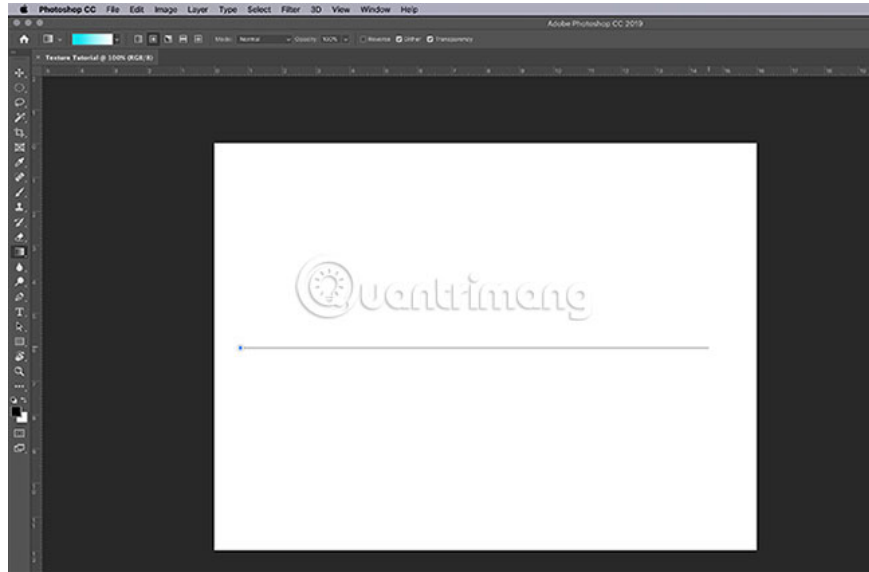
Photoshop CC File Edit Image Layer Type Select Filter 3D View Window Help

Adobe Photoshop CC 2019

Mode: Normal Opacity: 100% Reverse Dither Transparency

Texture Tutorial @ 100% (RGB/8)

Quantrimang